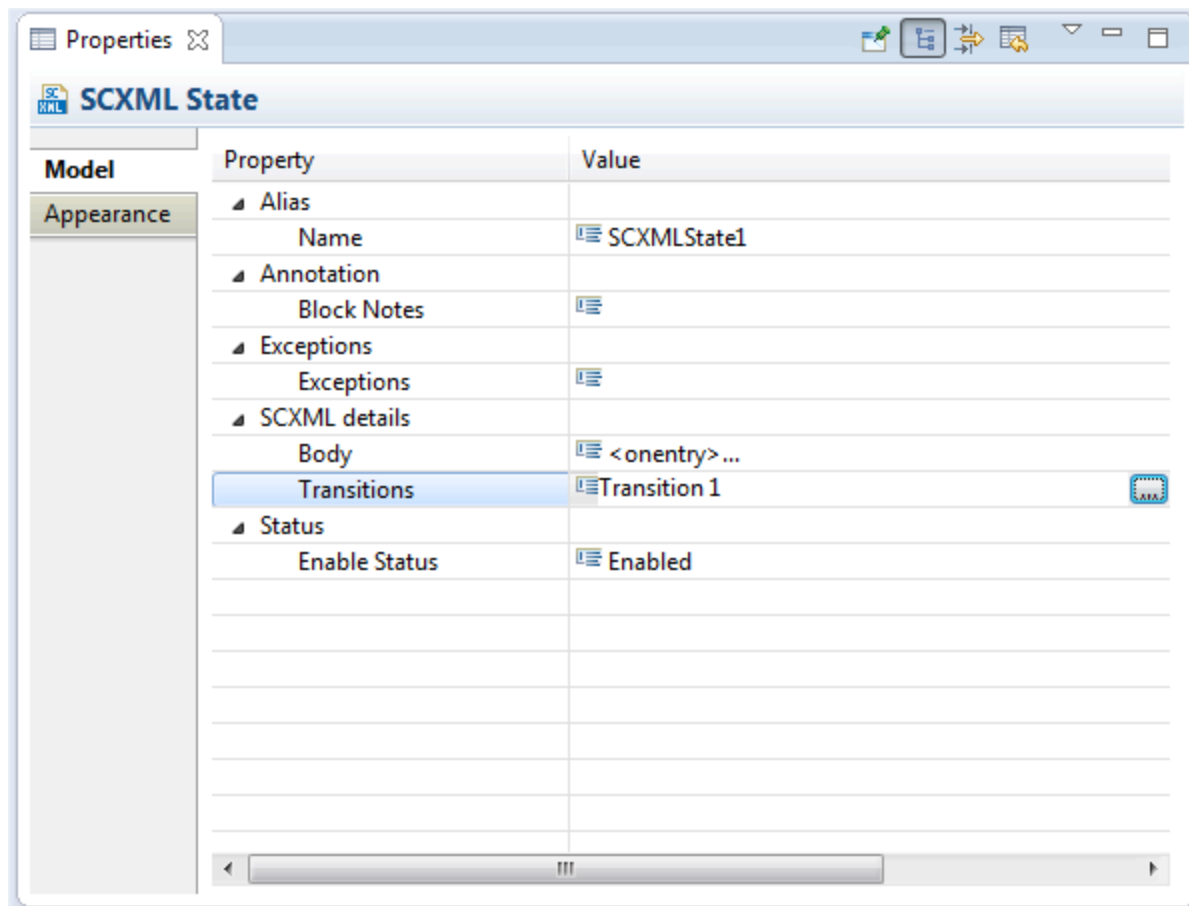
Properties

SCXML State

Model
Appearance

| Property | Value |
|---|---|
| Alias | |
| Name | SCXMLState1 |
| Annotation | |
| Block Notes | |
| Exceptions | |
| Exceptions | |
| SCXML details | |
| Body | <onentry>... |
| Transitions | Transition 1 |
| Status | |
| Enable Status | Enabled |